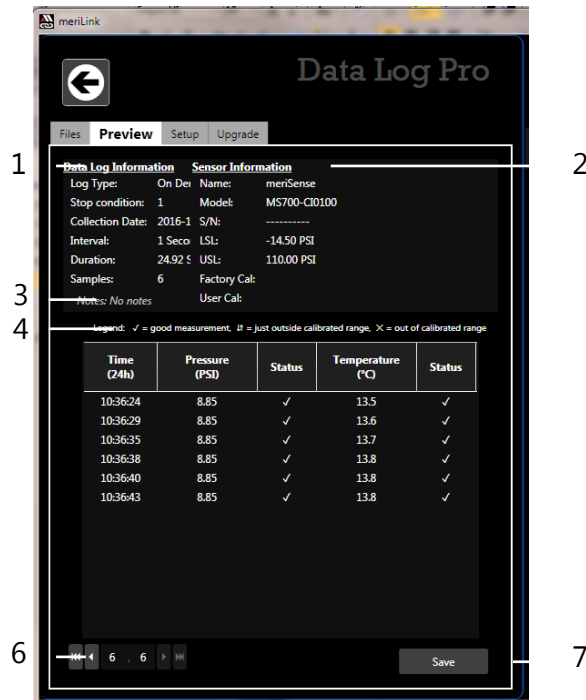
meriLink

Data Log Pro

Files Preview Setup Upgrade

1 2

Data Log Information

Log Type: On De
Stop condition: 1
Collection Date: 2016-1
Interval: 1 Seco
Duration: 24.92 S
Samples: 6

Sensor Information

Name: meriSense
Model: MS700-CI0100
S/N: ----------
LSL: -14.50 PSI
USL: 110.00 PSI
Factory Cal:
User Cal:

3

Notes: No notes

4

Legend: ✓ = good measurement, ⇵ = just outside calibrated range, X = out of calibrated range

| Time (24h) | Pressure (PSI) | Status | Temperature (°C) | Status |
|---|---|---|---|---|
| 10:36:24 | 8.85 | ✓ | 13.5 | ✓ |
| 10:36:29 | 8.85 | ✓ | 13.6 | ✓ |
| 10:36:35 | 8.85 | ✓ | 13.7 | ✓ |
| 10:36:38 | 8.85 | ✓ | 13.8 | ✓ |
| 10:36:40 | 8.85 | ✓ | 13.8 | ✓ |
| 10:36:43 | 8.85 | ✓ | 13.8 | ✓ |

6

6 . 6

Save

7